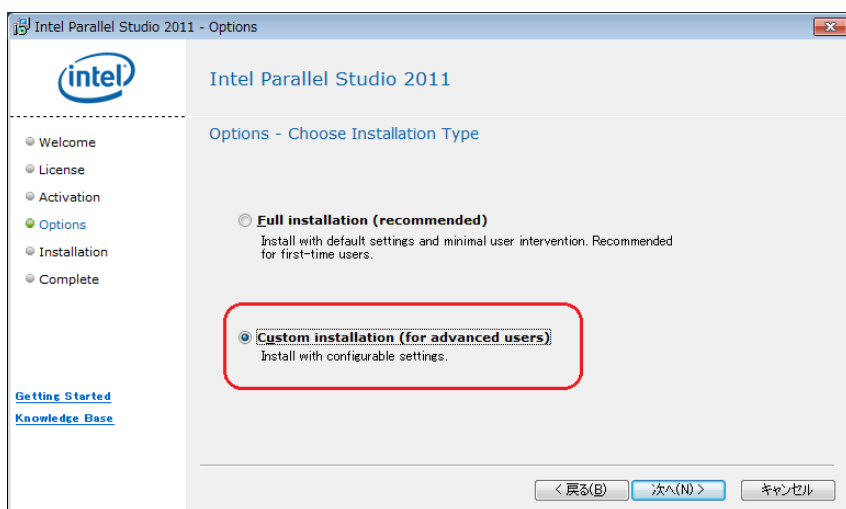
Intel Parallel Studio 2011 - Options

intel

Intel Parallel Studio 2011

Welcome
License
Activation
Options
Installation
Complete

Options - Choose Installation Type

Full installation (recommended)
Install with default settings and minimal user intervention. Recommended for first-time users.

Custom installation (for advanced users)
Install with configurable settings.

Getting Started
Knowledge Base

< 戻る(B)
次へ(N) >
キャンセル